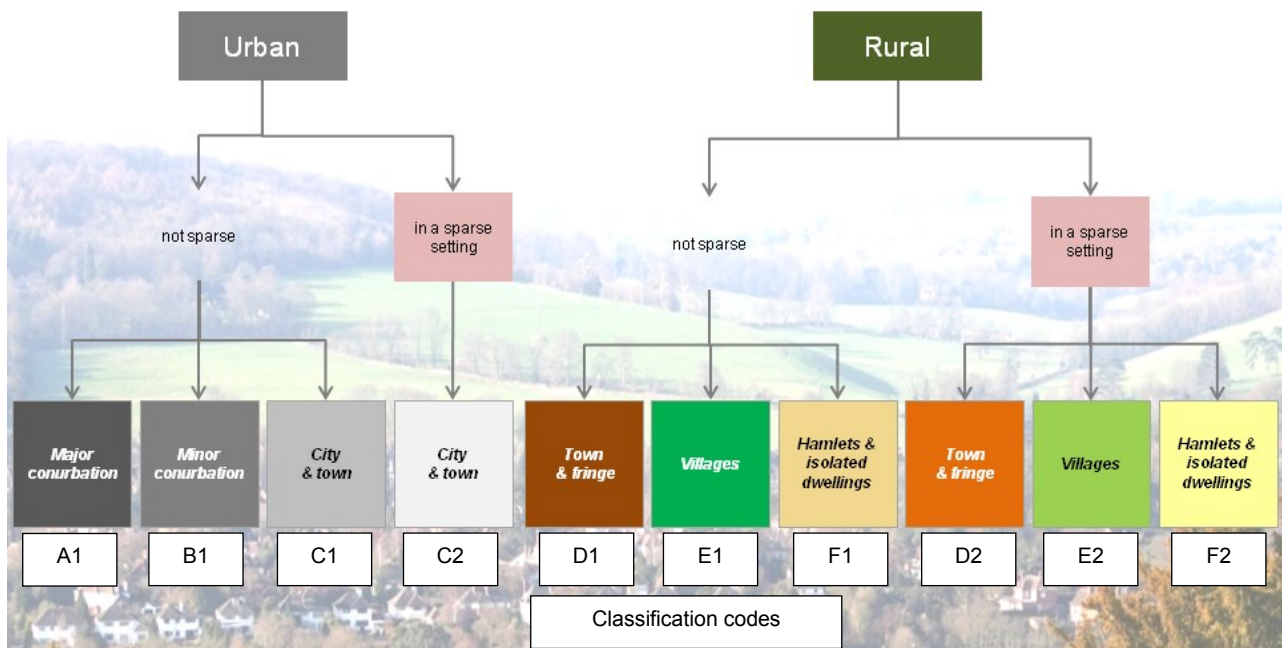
Urban

Rural

not sparse

in a sparse setting

not sparse

in a sparse setting

Major conurbation

Minor conurbation

City & town

City & town

Town & fringe

Villages

Hamlets & isolated dwellings

Town & fringe

Villages

Hamlets & isolated dwellings

A1

B1

C1

C2

D1

E1

F1

D2

E2

F2

Classification codes